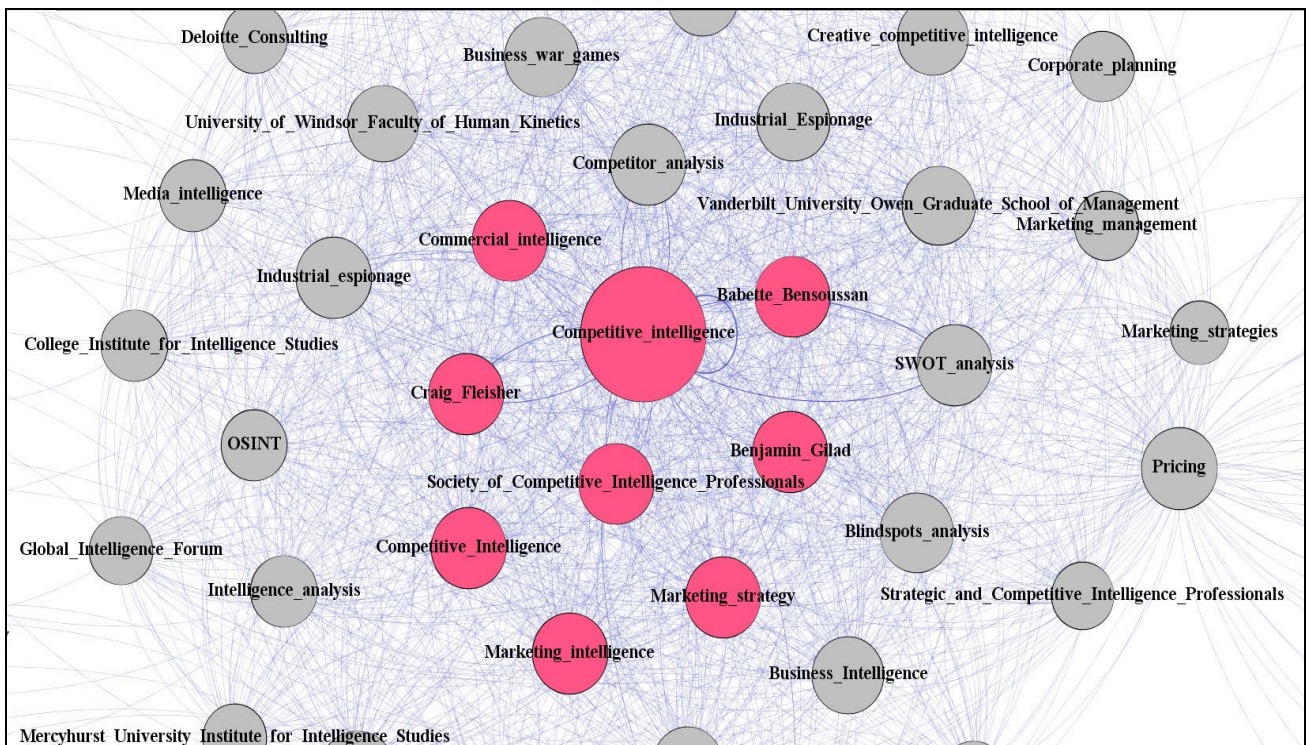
Deloitte_Consulting
Business_war_games
Creative_competitive_intelligence
Corporate_planning
University_of_Windsor_Faculty_of_Human_Kinetics
Industrial_Espionage
Competitor_analysis
Media_intelligence
Vanderbilt_University_Owen_Graduate_School_of_Management
Marketing_management
Commercial_intelligence
Industrial_espionage
Babette_Bensoussan
Competitive_intelligence
Marketing_strategies
College_Institute_for_Intelligence_Studies
SWOT_analysis
Craig_Fleisher
OSINT
Benjamin_Gilad
Pricing
Society_of_Competitive_Intelligence_Professionals
Blindspots_analysis
Global_Intelligence_Forum
Competitive_Intelligence
Intelligence_analysis
Marketing_strategy
Strategic_and_Competitive_Intelligence_Professionals
Marketing_intelligence
Business_Intelligence
Mercyhurst_University_Institute_for_Intelligence_Studies